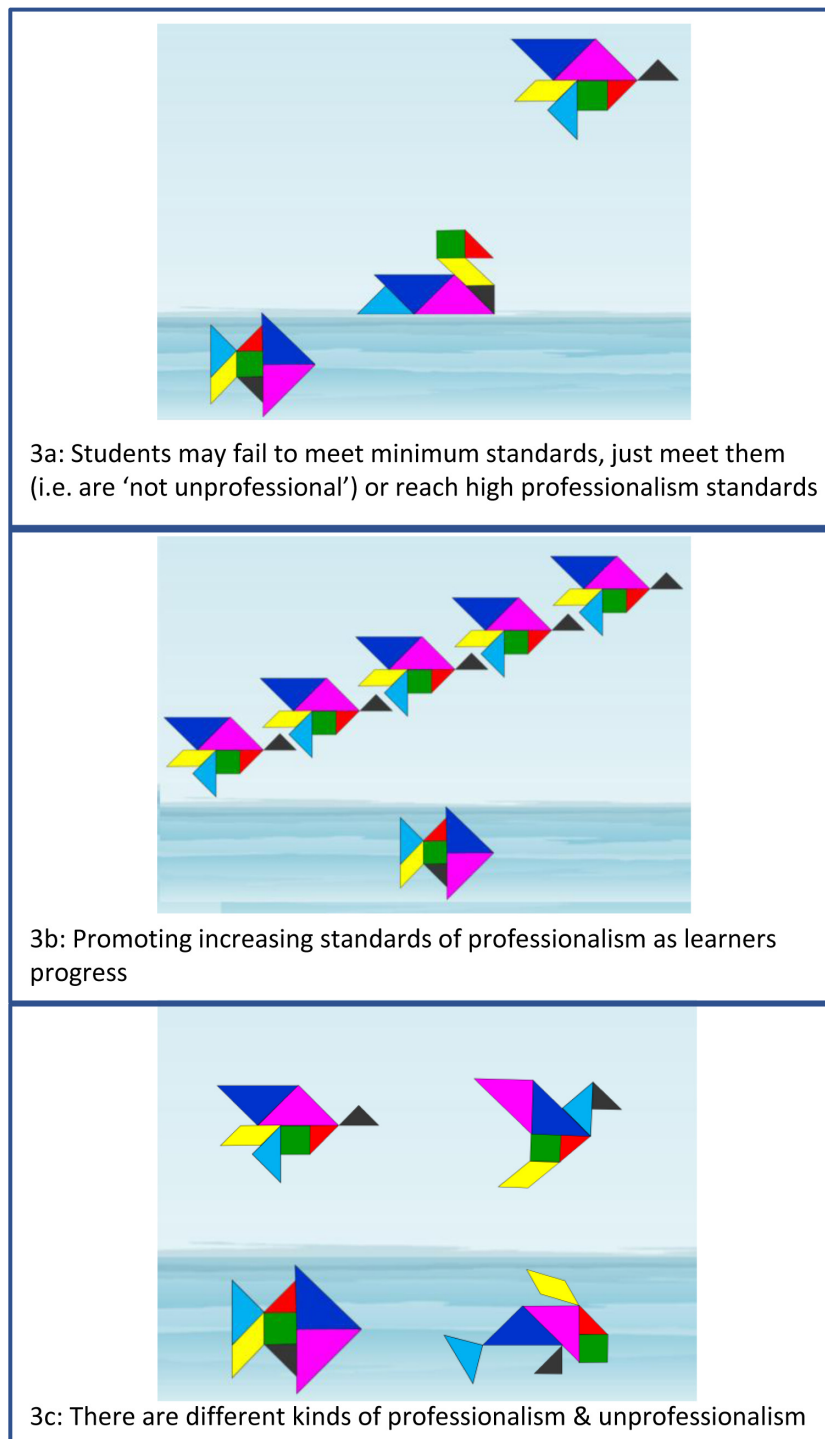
3a: Students may fail to meet minimum standards, just meet them (i.e. are ‘not unprofessional’) or reach high professionalism standards

3b: Promoting increasing standards of professionalism as learners progress

3c: There are different kinds of professionalism & unprofessionalism